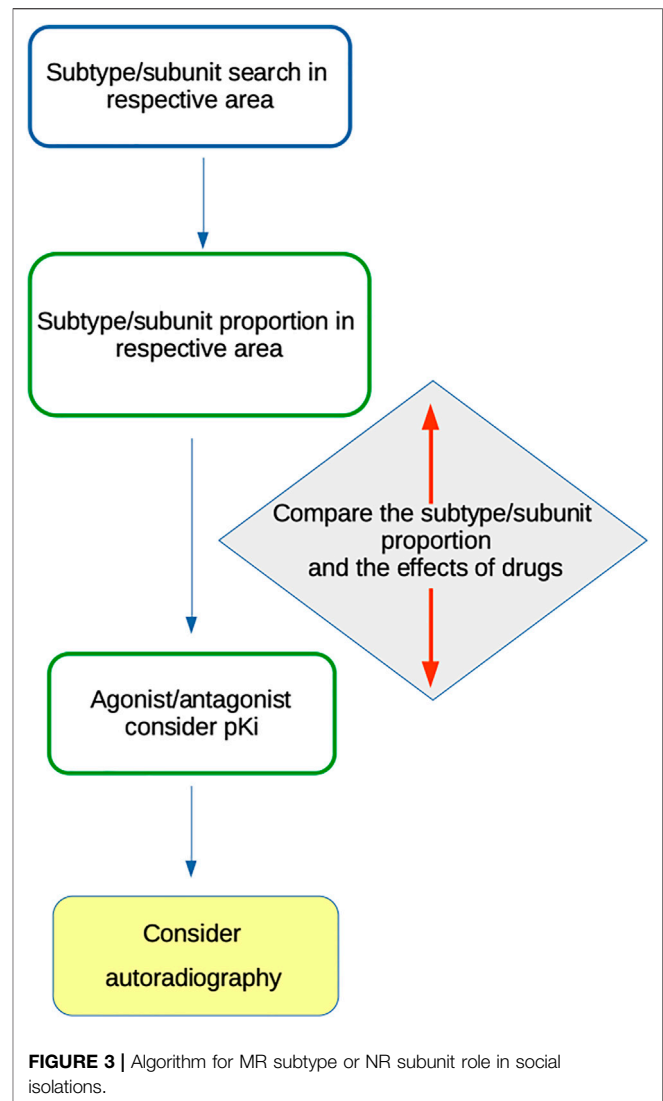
Subtype/subunit search in respective area

Subtype/subunit proportion in respective area

Compare the subtype/subunit proportion and the effects of drugs

Agonist/antagonist consider pKi

Consider autoradiography

**FIGURE 3 |** Algorithm for MR subtype or NR subunit role in social isolations.